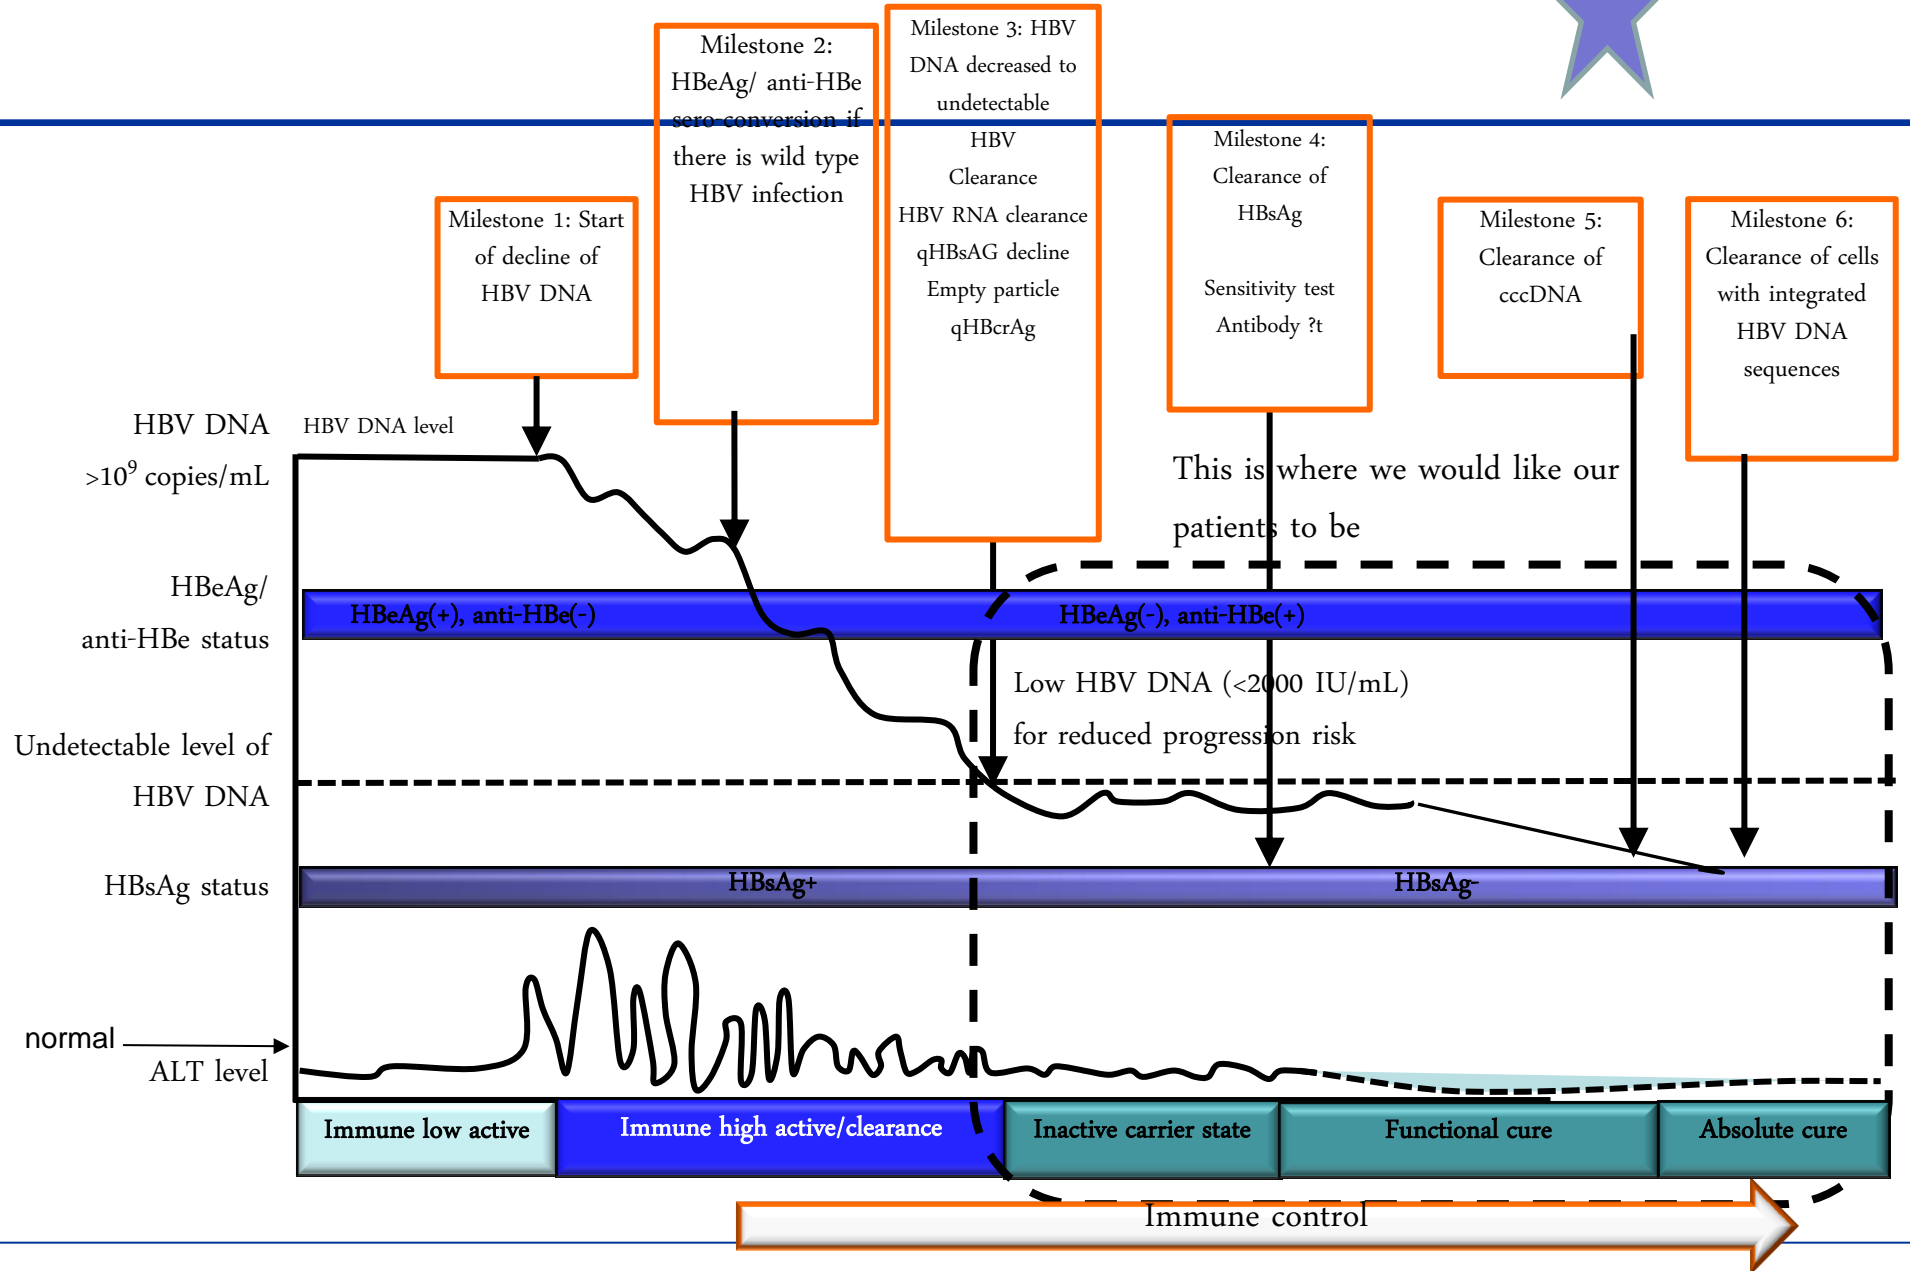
Milestone 1: Start of decline of HBV DNA

Milestone 2: HBeAg/ anti-HBe sero-conversion if there is wild type HBV infection

Milestone 3: HBV DNA decreased to undetectable
HBV Clearance
HBV RNA clearance
qHBsAG decline
Empty particle
qHBcrAg

Milestone 4: Clearance of HBsAg

Sensitivity test
Antibody ?t

Milestone 5: Clearance of cccDNA

Milestone 6: Clearance of cells with integrated HBV DNA sequences

HBV DNA $>10^9$ copies/mL

HBV DNA level

This is where we would like our patients to be

HBeAg/ anti-HBe status

HBeAg(+), anti-HBe(-)

HBeAg(-), anti-HBe(+)

Low HBV DNA (<2000 IU/mL) for reduced progression risk

Undetectable level of HBV DNA

HBsAg status

HBsAg+

HBsAg-

normal

ALT level

| Immune low active | Immune high active/clearance | Inactive carrier state | Functional cure | Absolute cure |
|---|---|---|---|---|

Immune control